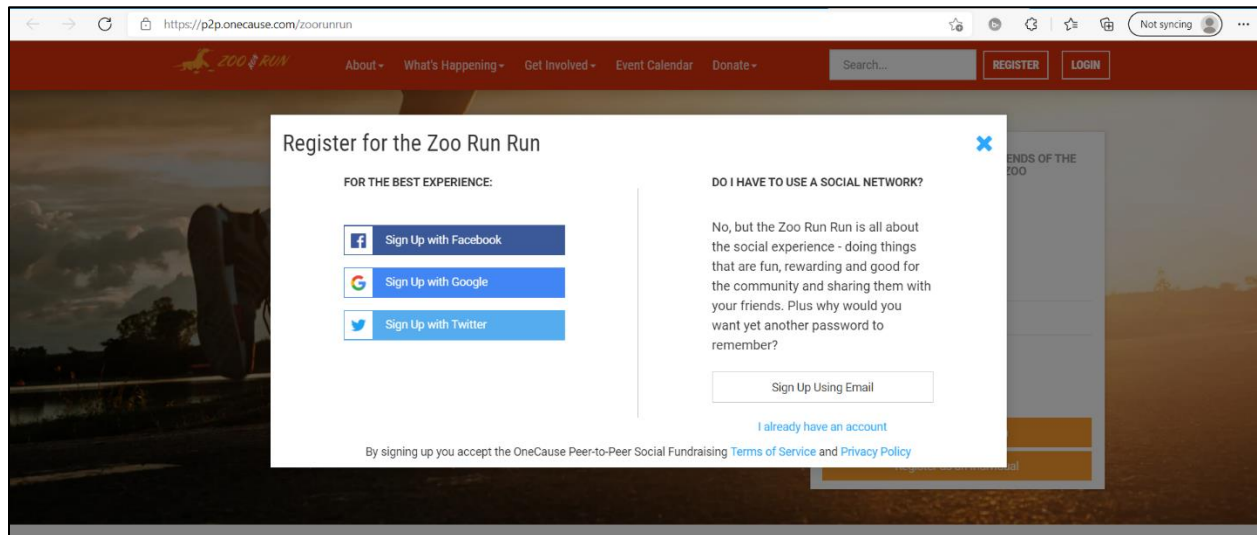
https://p2p.onecause.com/zoorunrun

Not syncing

ZOO RUN

About ▾ What's Happening ▾ Get Involved ▾ Event Calendar Donate ▾

Search...

REGISTER LOGIN

ENDS OF THE ZOO

Register for the Zoo Run Run

FOR THE BEST EXPERIENCE:

Sign Up with Facebook

Sign Up with Google

Sign Up with Twitter

DO I HAVE TO USE A SOCIAL NETWORK?

No, but the Zoo Run Run is all about the social experience - doing things that are fun, rewarding and good for the community and sharing them with your friends. Plus why would you want yet another password to remember?

Sign Up Using Email

I already have an account

By signing up you accept the OneCause Peer-to-Peer Social Fundraising Terms of Service and Privacy Policy

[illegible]